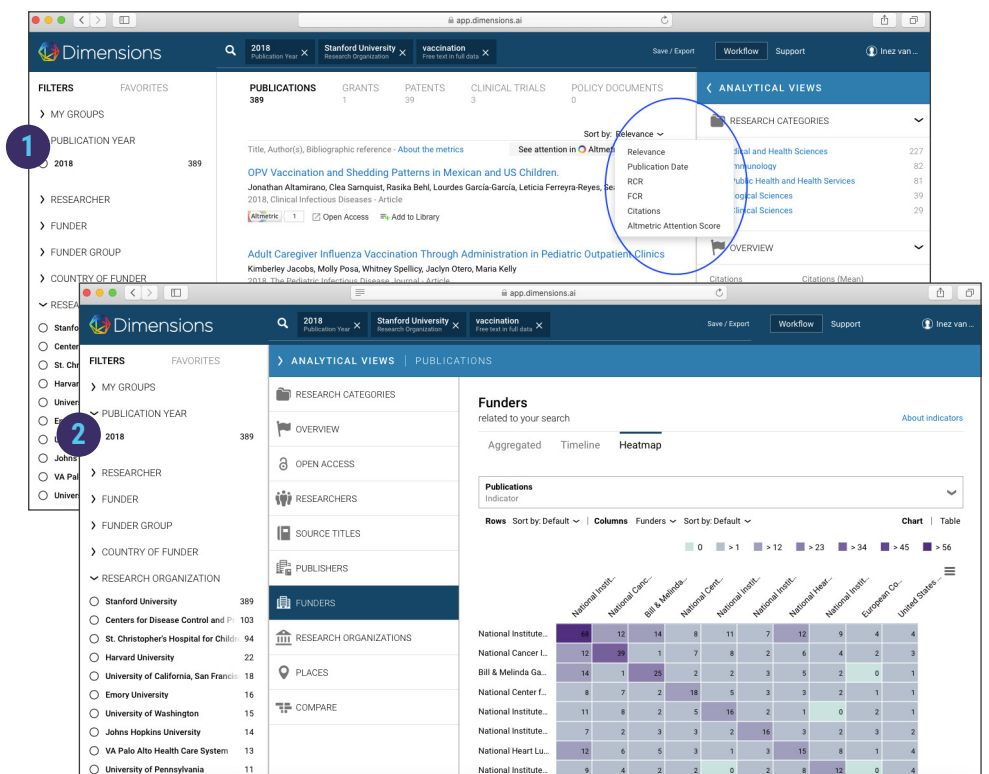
app.dimensions.ai

Dimensions

2018 Publication Year ×   Stanford University Research Organization ×   vaccination Free text in full data ×

Save / Export   Workflow   Support   Inez van ...

FILTERS   FAVORITES

MY GROUPS

PUBLICATION YEAR

2018   389

RESEARCHER

FUNDER

FUNDER GROUP

COUNTRY OF FUNDER

RESEA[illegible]

PUBLICATIONS 389   GRANTS 1   PATENTS 39   CLINICAL TRIALS 3   POLICY DOCUMENTS 0

Sort by: Relevance

Title, Author(s), Bibliographic reference - About the metrics   See attention in Altm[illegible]

Relevance
Publication Date
RCR
FCR
Citations
Altmetric Attention Score

OPV Vaccination and Shedding Patterns in Mexican and US Children.
Jonathan Altamirano, Clea Sarnquist, Rasika Behl, Lourdes García-García, Leticia Ferreyra-Reyes, Se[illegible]
2018, Clinical Infectious Diseases - Article
Altmetric 1   Open Access   Add to Library

Adult Caregiver Influenza Vaccination Through Administration in Pediatric Outpatient Clinics
Kimberley Jacobs, Molly Posa, Whitney Spellicy, Jaclyn Otero, Maria Kelly
2018, The Pediatric Infectious Disease Journal - Article

ANALYTICAL VIEWS

RESEARCH CATEGORIES

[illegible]dical and Health Sciences 227
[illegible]mmunology 82
Public Health and Health Services 81
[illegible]logical Sciences 39
Clinical Sciences 29

OVERVIEW

Citations   Citations (Mean)

1

app.dimensions.ai

Dimensions

2018 Publication Year ×   Stanford University Research Organization ×   vaccination Free text in full data ×

Save / Export   Workflow   Support   Inez van ...

FILTERS   FAVORITES

MY GROUPS

PUBLICATION YEAR

2018   389

RESEARCHER

FUNDER

FUNDER GROUP

COUNTRY OF FUNDER

RESEARCH ORGANIZATION

Stanford University 389
Centers for Disease Control and P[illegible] 103
St. Christopher's Hospital for Childr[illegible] 94
Harvard University 22
University of California, San Francis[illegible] 18
Emory University 16
University of Washington 15
Johns Hopkins University 14
VA Palo Alto Health Care System 13
University of Pennsylvania 11

2

ANALYTICAL VIEWS | PUBLICATIONS

RESEARCH CATEGORIES
OVERVIEW
OPEN ACCESS
RESEARCHERS
SOURCE TITLES
PUBLISHERS
FUNDERS
RESEARCH ORGANIZATIONS
PLACES
COMPARE

Funders
related to your search
About indicators

Aggregated   Timeline   Heatmap

Publications
Indicator

Rows Sort by: Default   Columns Funders   Sort by: Default   Chart | Table

0   > 1   > 12   > 23   > 34   > 45   > 56

| | National Instit... | National Canc... | Bill & Melinda... | National Cent... | National Institut... | National Institut... | National Hear... | National Instit... | European Co... | United States... |
|---|---|---|---|---|---|---|---|---|---|---|
| National Institute... | 68 | 12 | 14 | 8 | 11 | 7 | 12 | 9 | 4 | 4 |
| National Cancer I... | 12 | 39 | 1 | 7 | 8 | 2 | 6 | 4 | 2 | 3 |
| Bill & Melinda Ga... | 14 | 1 | 25 | 2 | 2 | 3 | 5 | 2 | 0 | 1 |
| National Center f... | 8 | 7 | 2 | 18 | 5 | 3 | 3 | 2 | 1 | 1 |
| National Institute... | 11 | 8 | 2 | 5 | 16 | 2 | 1 | 0 | 2 | 1 |
| National Institute... | 7 | 2 | 3 | 3 | 2 | 16 | 3 | 3 | 2 | 2 |
| National Heart Lu... | 12 | 6 | 5 | 3 | 1 | 3 | 15 | 8 | 1 | 4 |
| National Institute... | 9 | 4 | 2 | 2 | 0 | 2 | 8 | 12 | 0 | 4 |